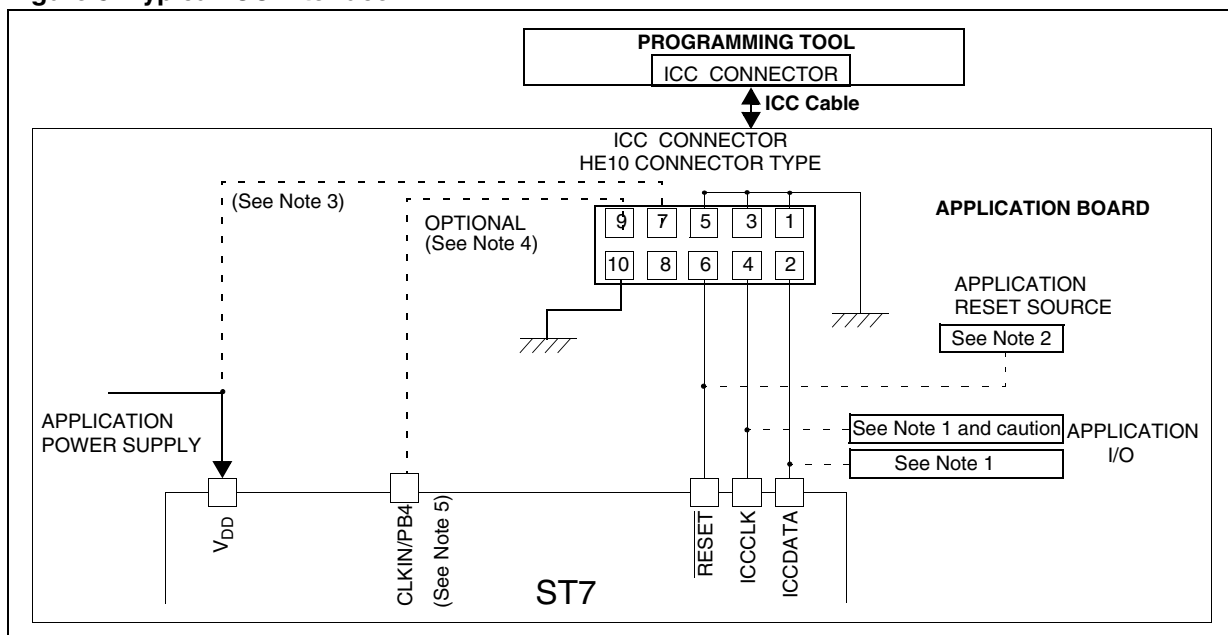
PROGRAMMING TOOL
ICC CONNECTOR
ICC Cable
ICC CONNECTOR
HE10 CONNECTOR TYPE
(See Note 3)
OPTIONAL
(See Note 4)
9 7 5 3 1
10 8 6 4 2
APPLICATION BOARD
APPLICATION
RESET SOURCE
See Note 2
APPLICATION
POWER SUPPLY
See Note 1 and caution
See Note 1
APPLICATION
I/O
$V_{DD}$
CLKIN/PB4
(See Note 5)
$\overline{RESET}$
ICCCLK
ICCDATA
ST7